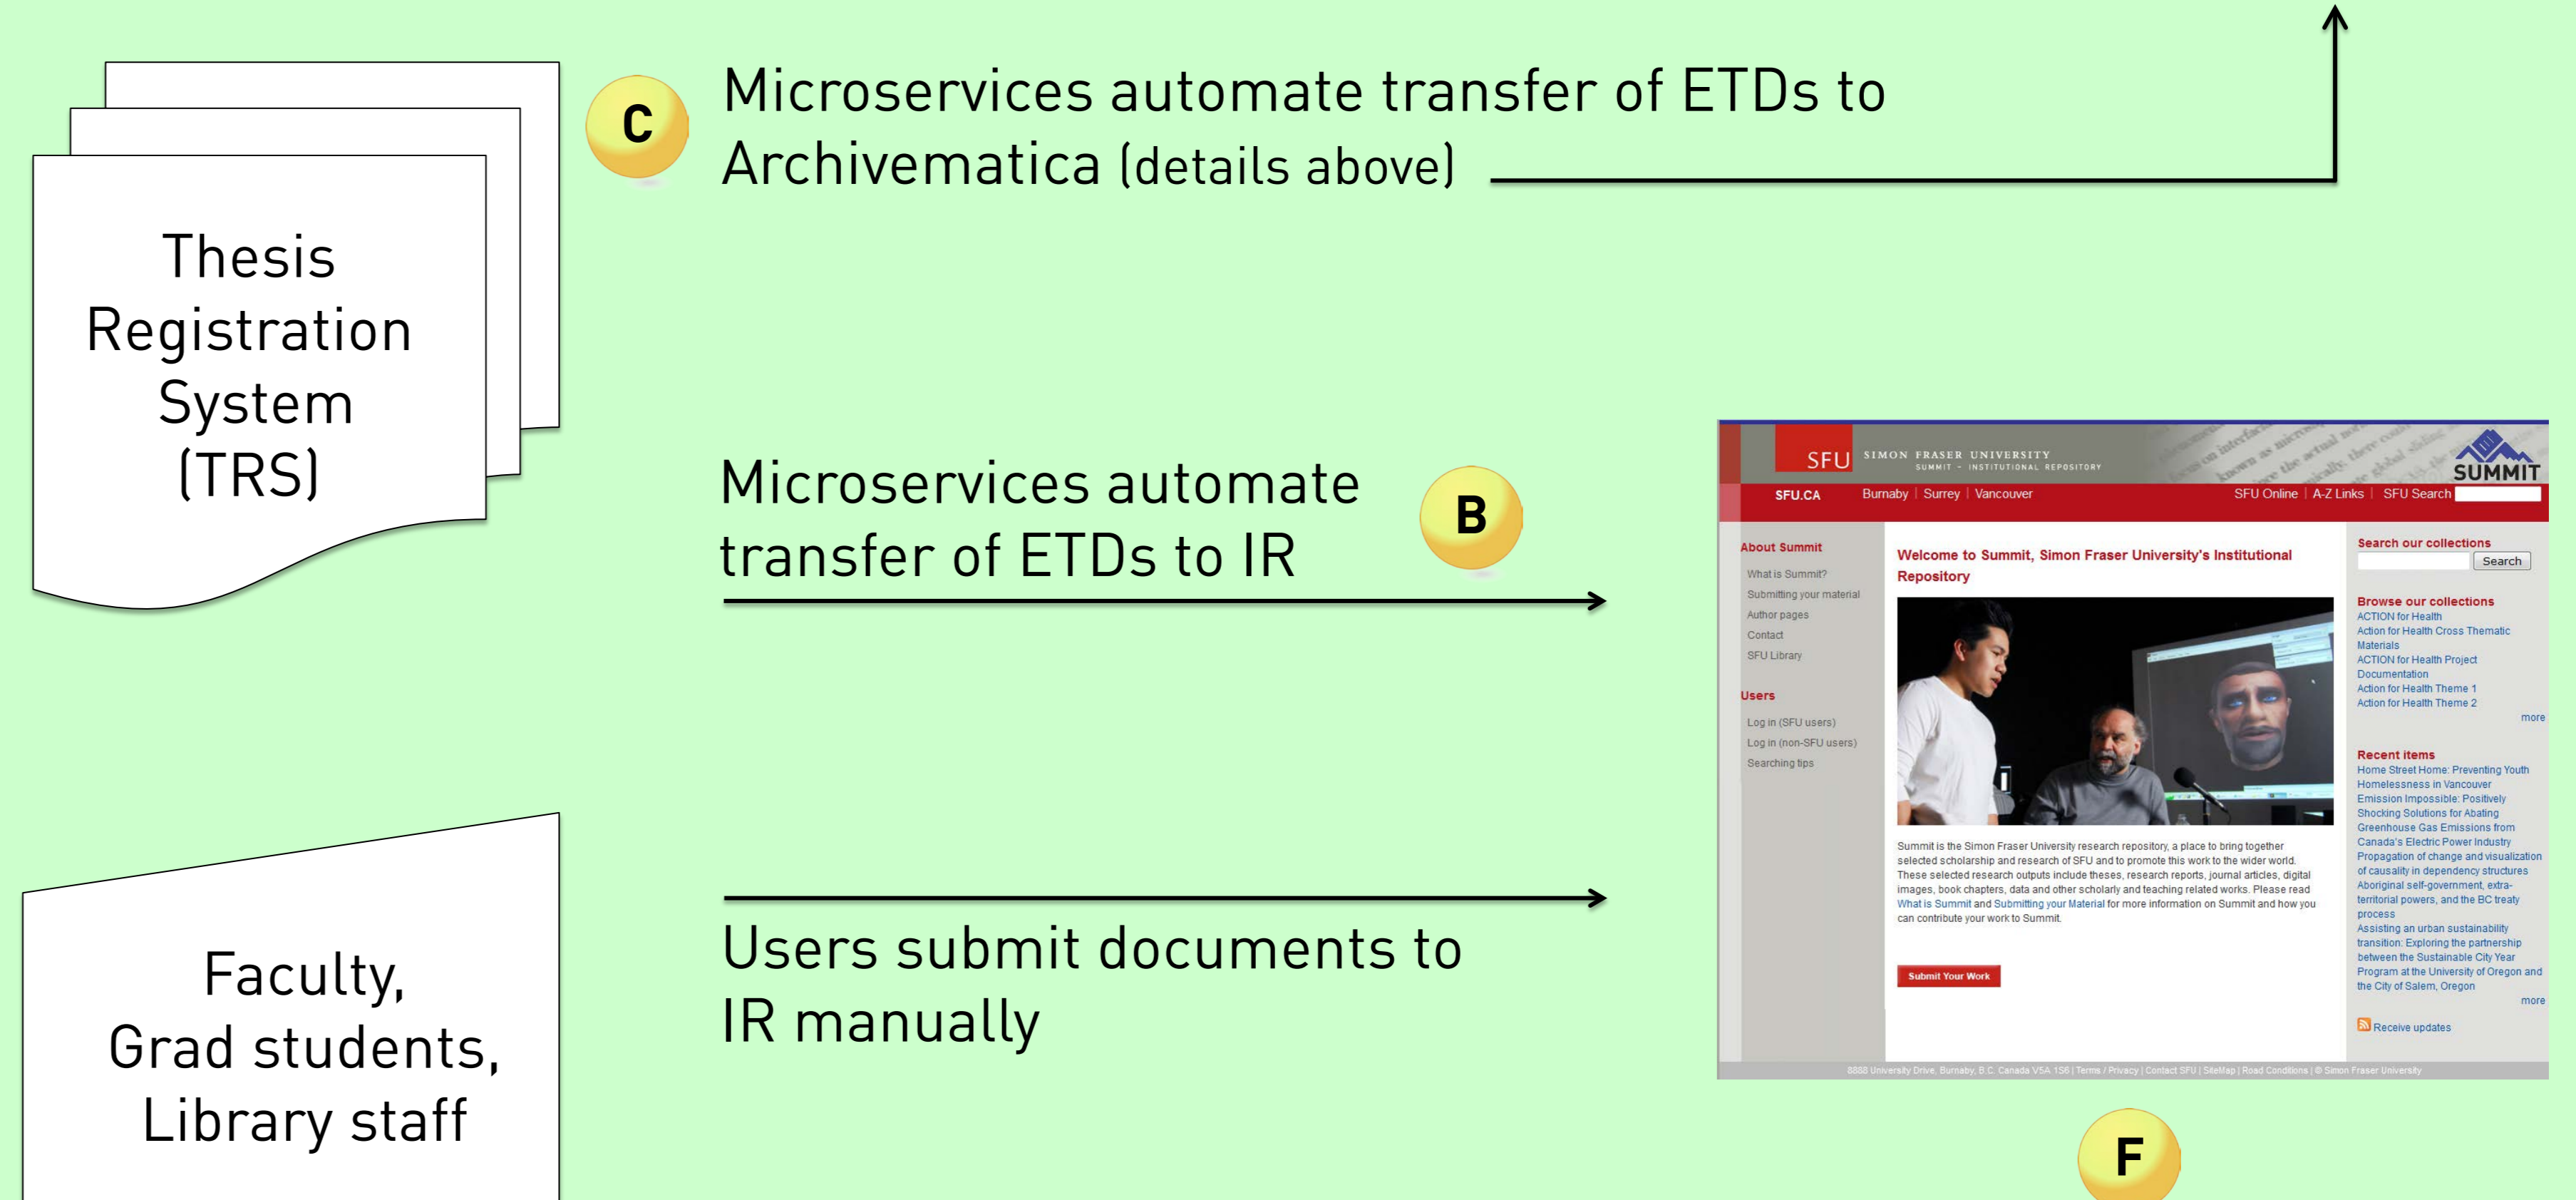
Thesis Registration System (TRS)

C

Microservices automate transfer of ETDs to Archivematica (details above)

Microservices automate transfer of ETDs to IR

B

SFU SIMON FRASER UNIVERSITY
SUMMIT - INSTITUTIONAL REPOSITORY

SUMMIT

SFU.CA Burnaby | Surrey | Vancouver SFU Online | A-Z Links | SFU Search

About Summit
What is Summit?
Submitting your material
Author pages
Contact
SFU Library

Users
Log in (SFU users)
Log in (non-SFU users)
Searching tips

Welcome to Summit, Simon Fraser University's Institutional Repository

Summit is the Simon Fraser University research repository, a place to bring together selected scholarship and research of SFU and to promote this work to the wider world. These selected research outputs include theses, research reports, journal articles, digital images, book chapters, data and other scholarly and teaching related works. Please read What is Summit and Submitting your Material for more information on Summit and how you can contribute your work to Summit.

Submit Your Work

Search our collections
Search

Browse our collections
ACTION for Health
Action for Health Cross Thematic Materials
ACTION for Health Project Documentation
Action for Health Theme 1
Action for Health Theme 2
more

Recent items
Home Street Home: Preventing Youth Homelessness in Vancouver
Emission Impossible: Positively Shocking Solutions for Abating Greenhouse Gas Emissions from Canada's Electric Power Industry
Propagation of change and visualization of causality in dependency structures
Aboriginal self-government, extra-territorial powers, and the BC treaty process
Assisting an urban sustainability transition: Exploring the partnership between the Sustainable City Year Program at the University of Oregon and the City of Salem, Oregon
more

Receive updates

8888 University Drive, Burnaby, B.C. Canada V5A 1S6 | Terms / Privacy | Contact SFU | SiteMap | Road Conditions | © Simon Fraser University

Faculty, Grad students, Library staff

Users submit documents to IR manually

F